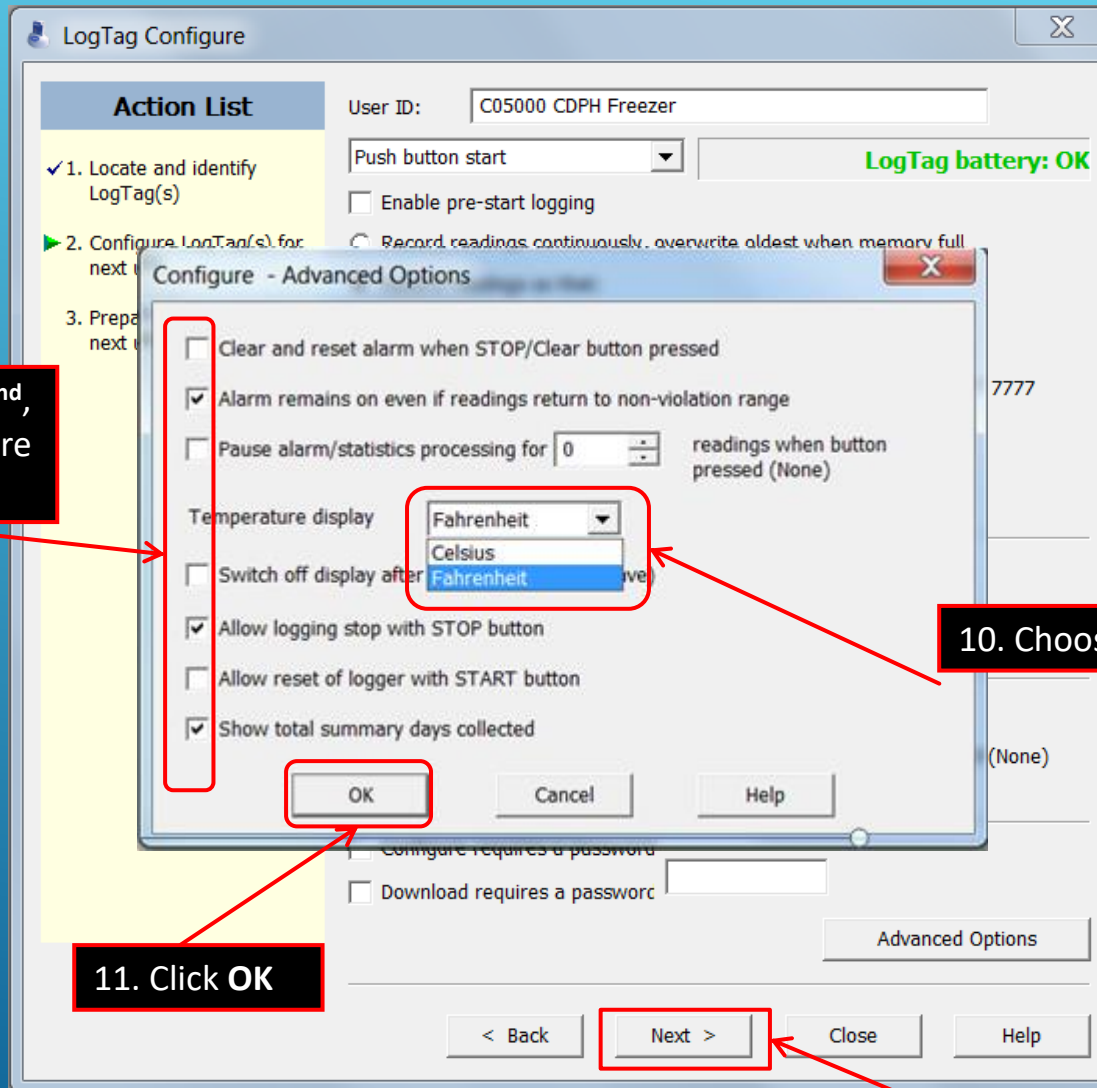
LogTag Configure

Action List

✓1. Locate and identify LogTag(s)

2. Configure LogTag(s) for next u

3. Prepa next u

User ID: C05000 CDPH Freezer

Push button start

LogTag battery: OK

Enable pre-start logging

Record readings continuously, overwrite oldest when memory full

Configure - Advanced Options

Clear and reset alarm when STOP/Clear button pressed

Alarm remains on even if readings return to non-violation range

Pause alarm/statistics processing for 0 readings when button pressed (None)

Temperature display Fahrenheit

Celsius

Fahrenheit

Switch off display after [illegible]ve)

Allow logging stop with STOP button

Allow reset of logger with START button

Show total summary days collected

OK Cancel Help

nd,
re

7777

10. Choos

(None)

Configure requires a password

Download requires a passworc

Advanced Options

11. Click **OK**

< Back Next > Close Help